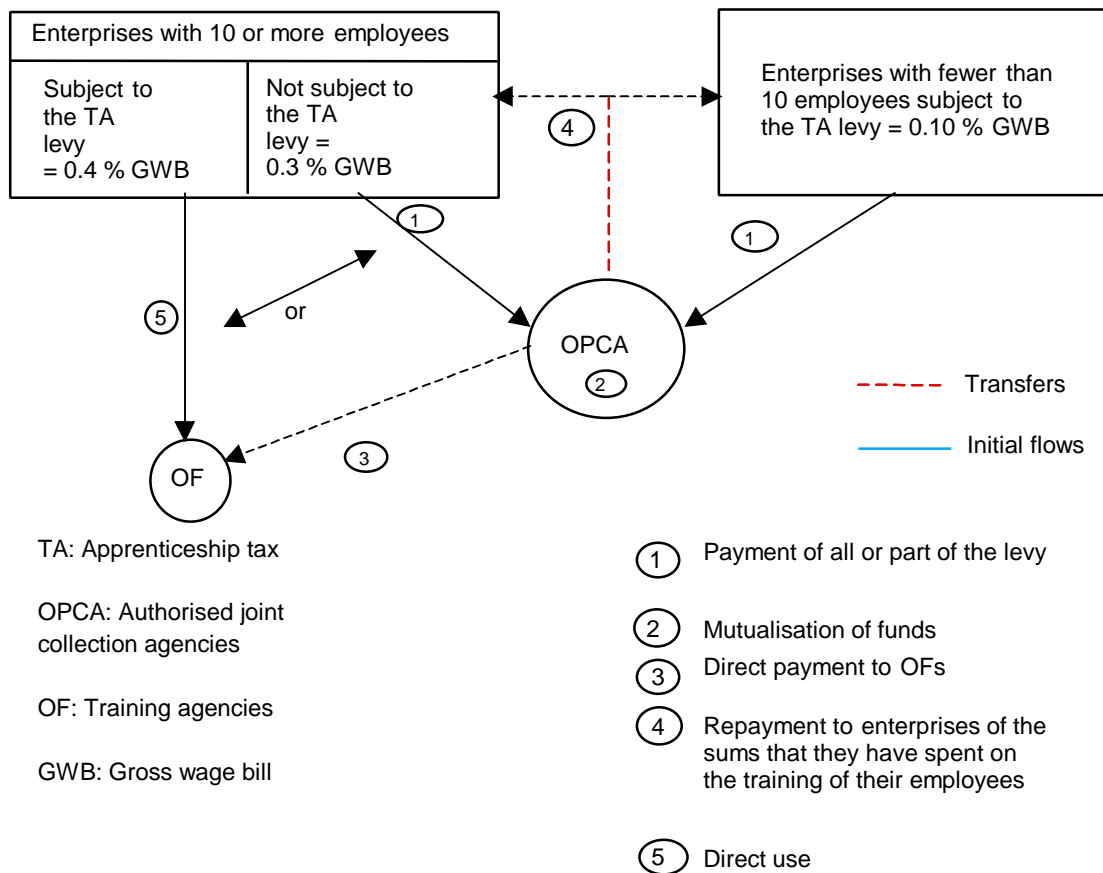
Enterprises with 10 or more employees

Subject to the TA levy = 0.4 % GWB

Not subject to the TA levy = 0.3 % GWB

Enterprises with fewer than 10 employees subject to the TA levy = 0.10 % GWB

4

1

1

5

or

OPCA

2

Transfers

Initial flows

3

OF

TA: Apprenticeship tax

OPCA: Authorised joint collection agencies

OF: Training agencies

GWB: Gross wage bill

1 Payment of all or part of the levy

2 Mutualisation of funds

3 Direct payment to OFs

4 Repayment to enterprises of the sums that they have spent on the training of their employees

5 Direct use